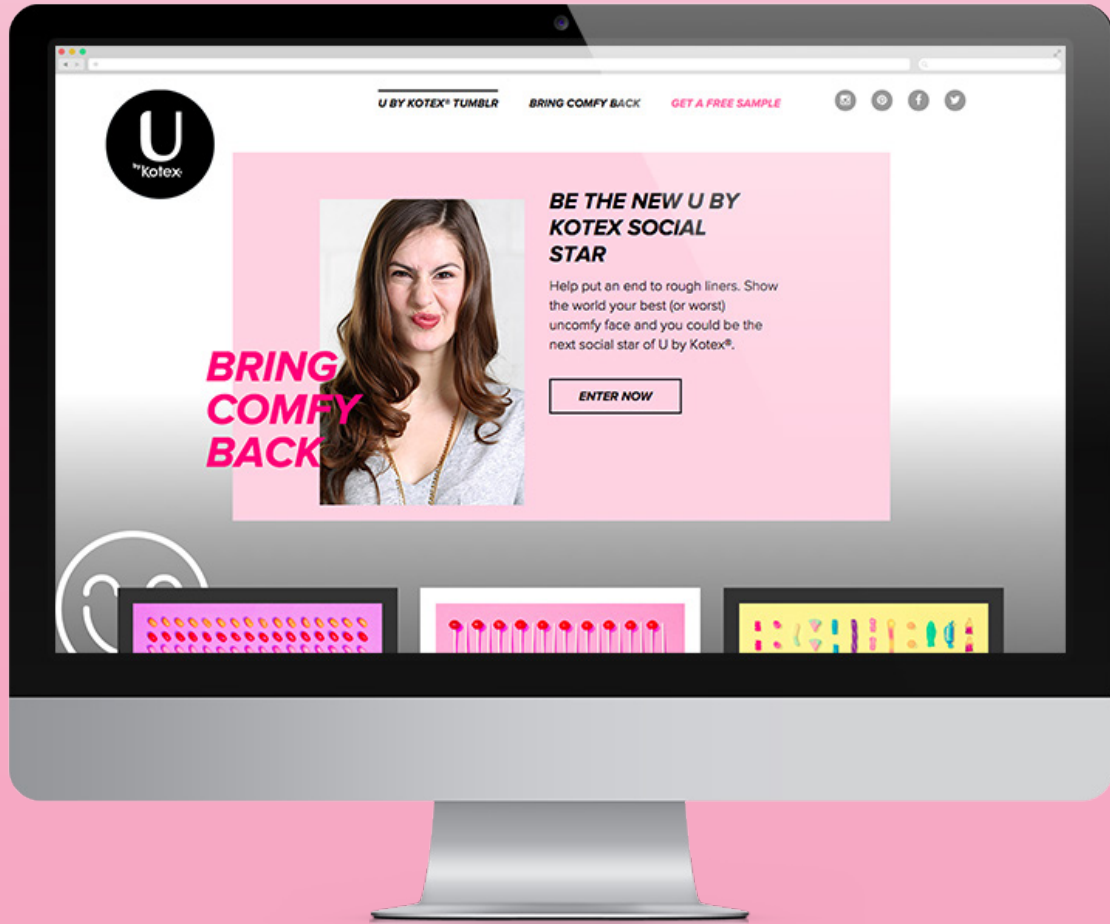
U by Kotex

U BY KOTEX® TUMBLR
BRING COMFY BACK
GET A FREE SAMPLE

BRING COMFY BACK

BE THE NEW U BY KOTEX SOCIAL STAR

Help put an end to rough liners. Show the world your best (or worst) uncomfy face and you could be the next social star of U by Kotex®.

ENTER NOW